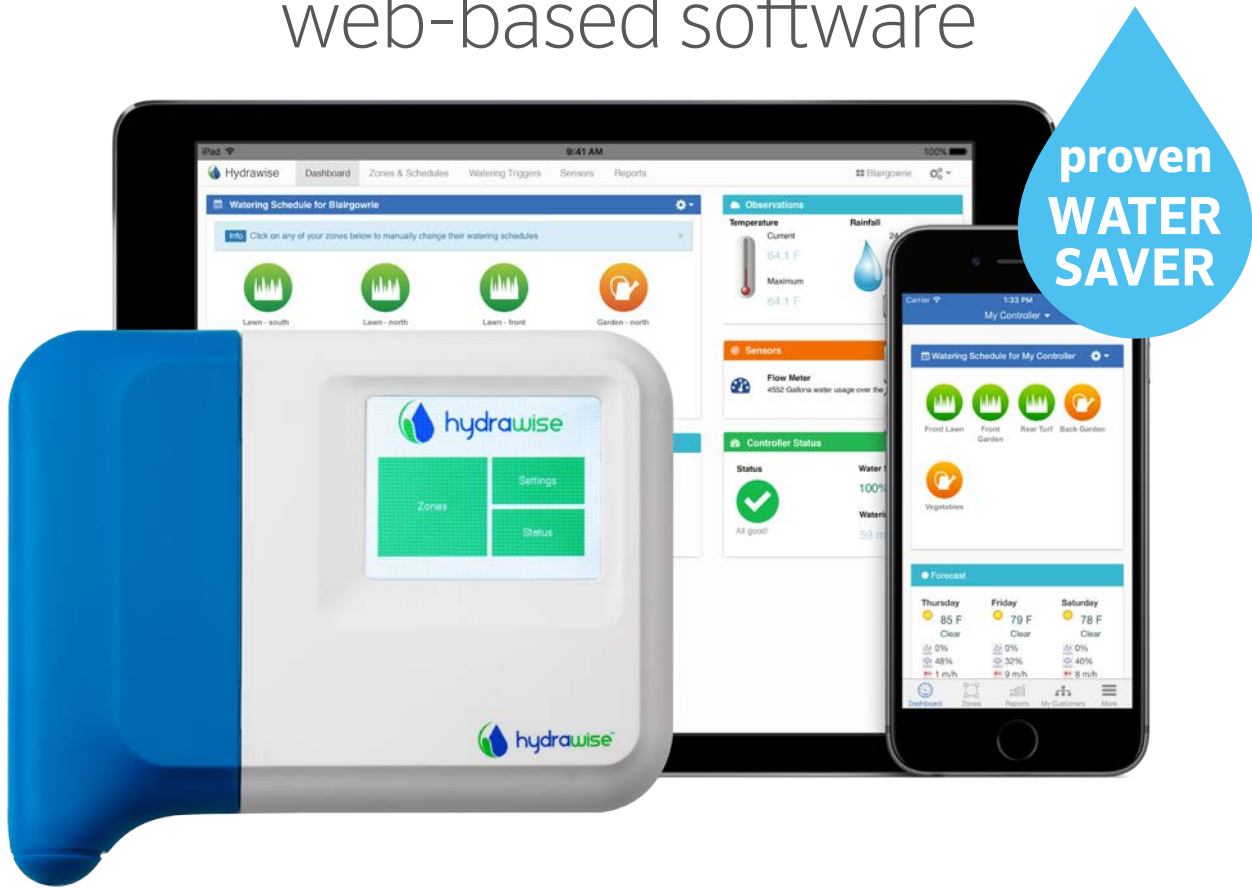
web-based software

proven WATER SAVER

iPad
9:41 AM
100%
Hydrawise
Dashboard
Zones & Schedules
Watering Triggers
Sensors
Reports
Blairgowrie

Watering Schedule for Blairgowrie
Info Click on any of your zones below to manually change their watering schedules
Lawn - south
Lawn - north
Lawn - front
Garden - north

Observations
Temperature
Current
64.1 F
Maximum
64.1 F
Rainfall

Sensors
Flow Meter
4552 Gallons water usage over the

Controller Status
Status
All good!
Water
100%
Wateri
59

hydrawise
Zones
Settings
Status

hydrawise

Carrier
1:33 PM
My Controller
Watering Schedule for My Controller
Front Lawn
Front Garden
Rear Turf
Back Garden
Vegetables

Forecast
Thursday
85 F
Clear
0%
48%
1 m/h
Friday
79 F
Clear
0%
32%
9 m/h
Saturday
78 F
Clear
0%
40%
8 m/h

Dashboard
Zones
Reports
My Customers
More